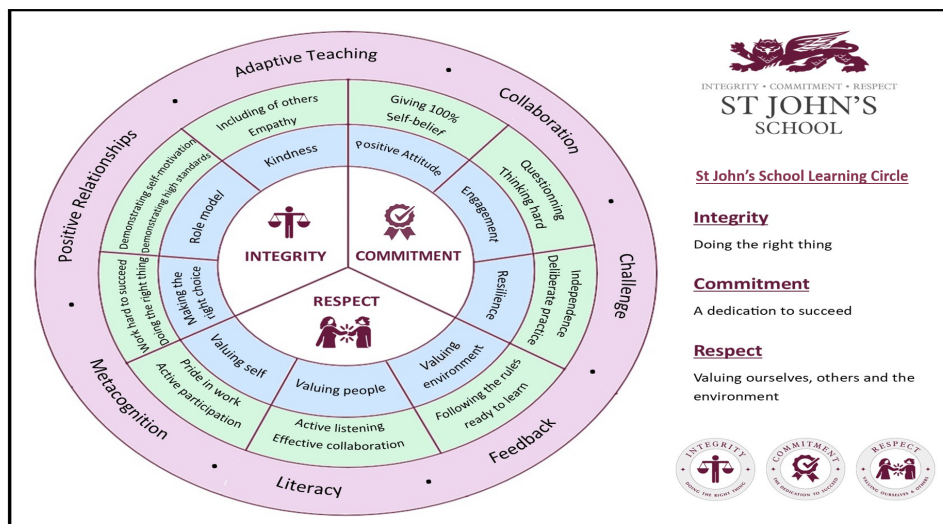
Adaptive Teaching

Collaboration

Challenge

Feedback

Literacy

Metacognition

Positive Relationships

Including of others
Empathy

Giving 100%
Self-belief

Questioning
Thinking hard

Independence
Deliberate practice

Following the rules
ready to learn

Active listening
Effective collaboration

Pride in work
Active participation

Work hard to succeed
Doing the right thing

Demonstrating self-motivation
Demonstrating high standards

Kindness

Positive Attitude

Engagement

Resilience

Valuing environment

Valuing people

Valuing self

Making the right choice

Role model

INTEGRITY

COMMITMENT

RESPECT

INTEGRITY • COMMITMENT • RESPECT
ST JOHN'S
SCHOOL

St John's School Learning Circle

Integrity

Doing the right thing

Commitment

A dedication to succeed

Respect

Valuing ourselves, others and the environment

INTEGRITY
DOING THE RIGHT THING

COMMITMENT
THE DEDICATION TO SUCCEED

RESPECT
VALUING OURSELVES & OTHERS